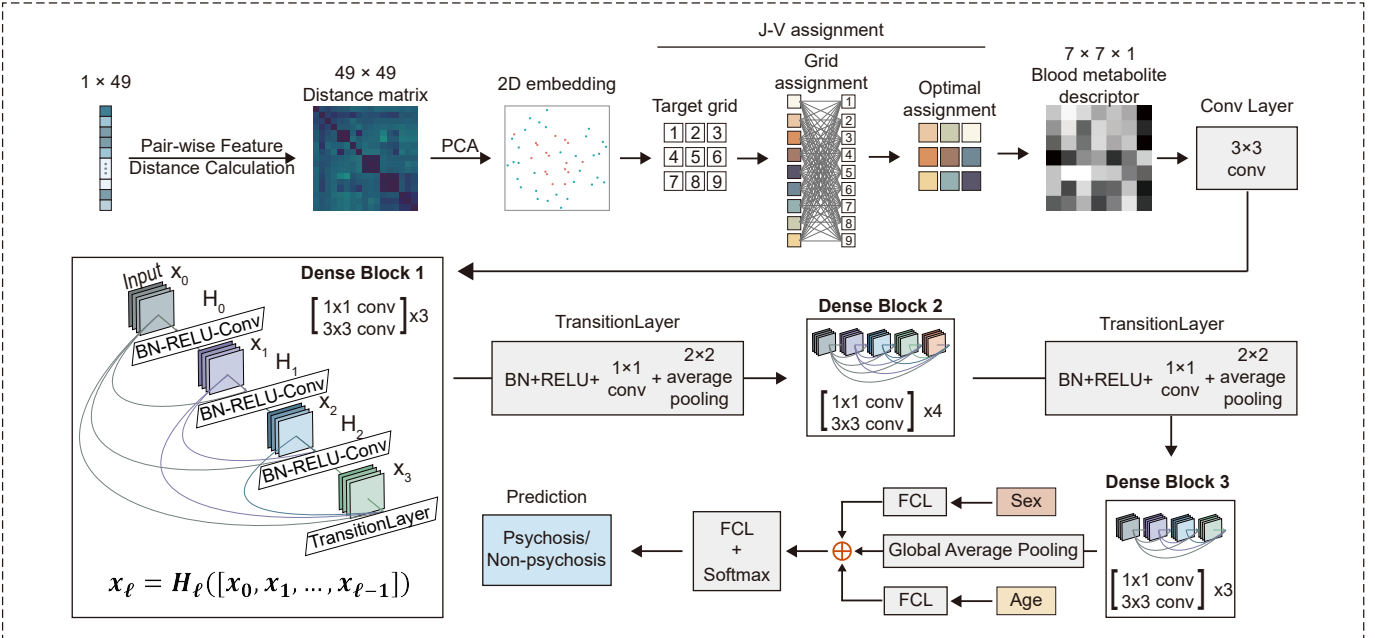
1 × 49

Pair-wise Feature
Distance Calculation

49 × 49
Distance matrix

PCA

2D embedding

J-V assignment

Target grid

| 1 | 2 | 3 |
|---|---|---|
| 4 | 5 | 6 |
| 7 | 8 | 9 |

Grid assignment

1 2 3 4 5 6 7 8 9

Optimal assignment

7 × 7 × 1
Blood metabolite descriptor

Conv Layer

3×3 conv

Dense Block 1

Input $x_0$

$H_0$

BN-RELU-Conv

$x_1$

$H_1$

BN-RELU-Conv

$x_2$

$H_2$

BN-RELU-Conv

$x_3$

TransitionLayer

$\begin{bmatrix} 1x1 \text{ conv} \\ 3x3 \text{ conv} \end{bmatrix}$ x3

$x_\ell = H_\ell([x_0, x_1, \dots, x_{\ell-1}])$

TransitionLayer

BN+RELU+ 1×1 conv 2×2 + average pooling

Dense Block 2

$\begin{bmatrix} 1x1 \text{ conv} \\ 3x3 \text{ conv} \end{bmatrix}$ x4

TransitionLayer

BN+RELU+ 1×1 conv 2×2 + average pooling

Dense Block 3

$\begin{bmatrix} 1x1 \text{ conv} \\ 3x3 \text{ conv} \end{bmatrix}$ x3

FCL

Sex

Global Average Pooling

FCL

Age

FCL + Softmax

Prediction

Psychosis/
Non-psychosis